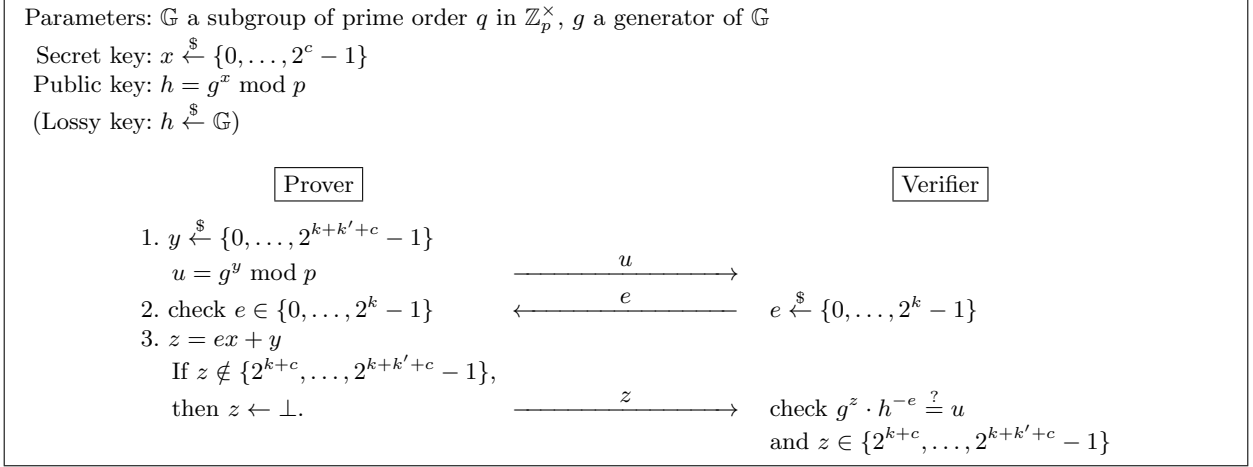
Parameters: $\mathbb{G}$ a subgroup of prime order $q$ in $\mathbb{Z}_p^\times$, $g$ a generator of $\mathbb{G}$

Secret key: $x \xleftarrow{\$} \{0, \ldots, 2^c - 1\}$

Public key: $h = g^x \bmod p$

(Lossy key: $h \xleftarrow{\$} \mathbb{G}$)

Prover

Verifier

1. $y \xleftarrow{\$} \{0, \ldots, 2^{k+k'+c} - 1\}$
$u = g^y \bmod p$

$\xrightarrow{u}$

2. check $e \in \{0, \ldots, 2^k - 1\}$

$\xleftarrow{e}$

$e \xleftarrow{\$} \{0, \ldots, 2^k - 1\}$

3. $z = ex + y$
If $z \notin \{2^{k+c}, \ldots, 2^{k+k'+c} - 1\}$,
then $z \leftarrow \perp$.

$\xrightarrow{z}$

check $g^z \cdot h^{-e} \stackrel{?}{=} u$
and $z \in \{2^{k+c}, \ldots, 2^{k+k'+c} - 1\}$